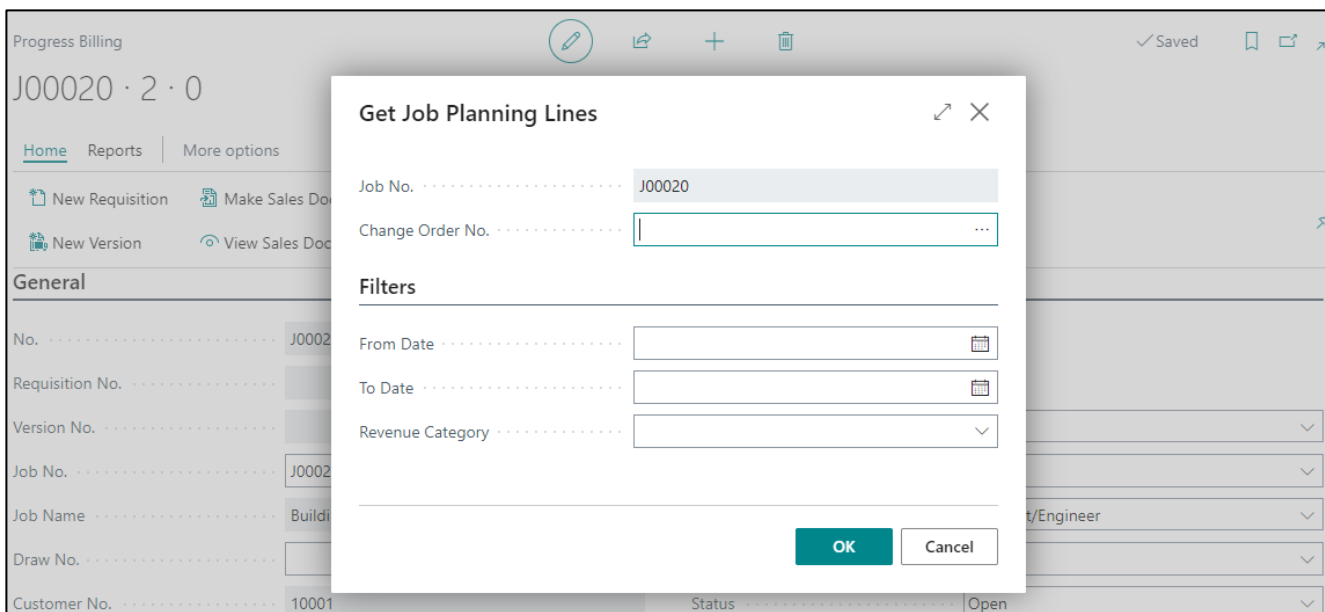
Progress Billing

J00020 · 2 · 0

✓Saved

Home Reports More options

New Requisition Make Sales Doc

New Version View Sales Doc

General

No. J0002

Requisition No.

Version No.

Job No. J0002

Job Name Buildi

Draw No.

Customer No. 10001

Status Open

t/Engineer

Get Job Planning Lines

Job No. J00020

Change Order No.

Filters

From Date

To Date

Revenue Category

OK Cancel